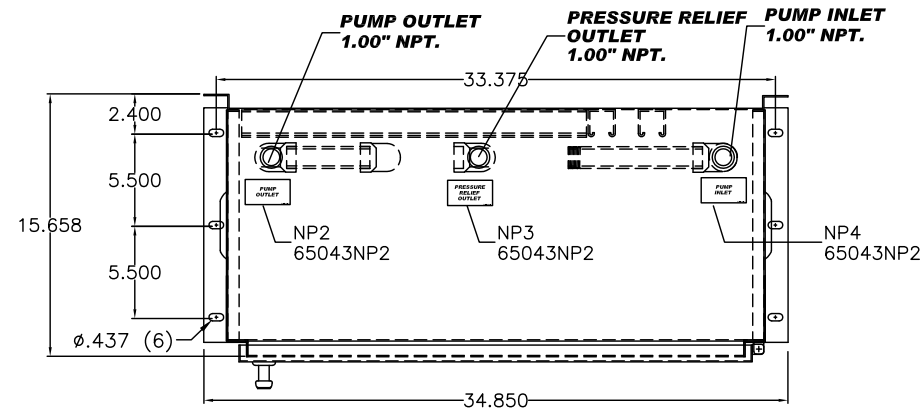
PUMP OUTLET
1.00" NPT.

PRESSURE RELIEF
OUTLET
1.00" NPT.

PUMP INLET
1.00" NPT.

33.375

2.400

5.500

15.658

5.500

ø.437 (6)

PUMP OUTLET

PRESSURE RELIEF OUTLET

PUMP INLET

NP2
65043NP2

NP3
65043NP2

NP4
65043NP2

34.850